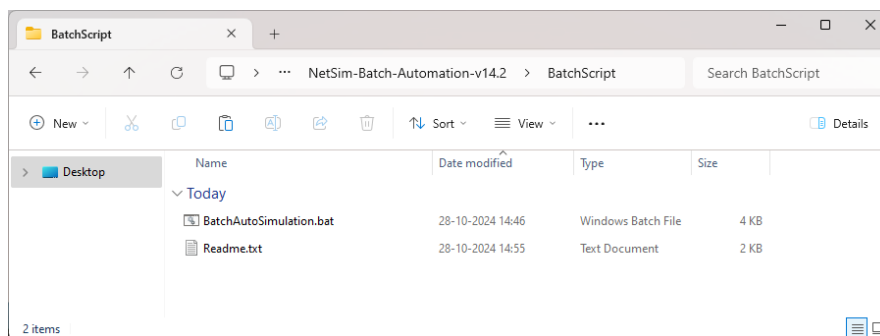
BatchScript × +

> ··· NetSim-Batch-Automation-v14.2 > BatchScript

Search BatchScript

New Sort View ··· Details

> Desktop

| Name | Date modified | Type | Size |
|---|---|---|---|
| Today | | | |
| BatchAutoSimulation.bat | 28-10-2024 14:46 | Windows Batch File | 4 KB |
| Readme.txt | 28-10-2024 14:55 | Text Document | 2 KB |

2 items